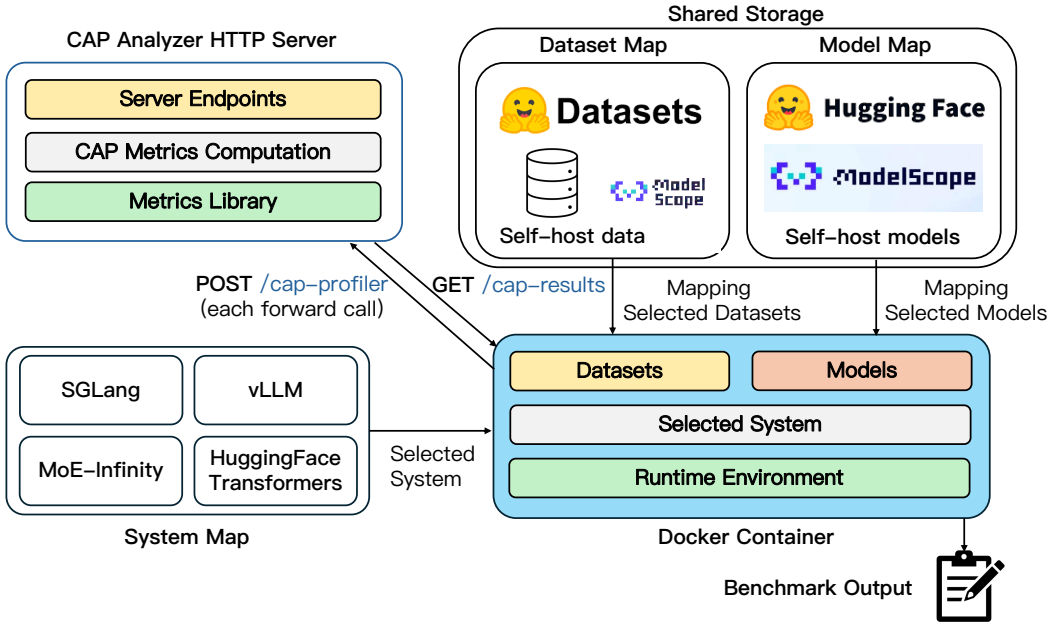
Shared Storage

Dataset Map

Datasets

Model Scope

Self-host data

Model Map

Hugging Face

ModelScope

Self-host models

CAP Analyzer HTTP Server

Server Endpoints

CAP Metrics Computation

Metrics Library

POST /cap-profiler
(each forward call)

GET /cap-results

Mapping
Selected Datasets

Mapping
Selected Models

SGLang

vLLM

MoE-Infinity

HuggingFace
Transformers

System Map

Selected
System

Datasets

Models

Selected System

Runtime Environment

Docker Container

Benchmark Output